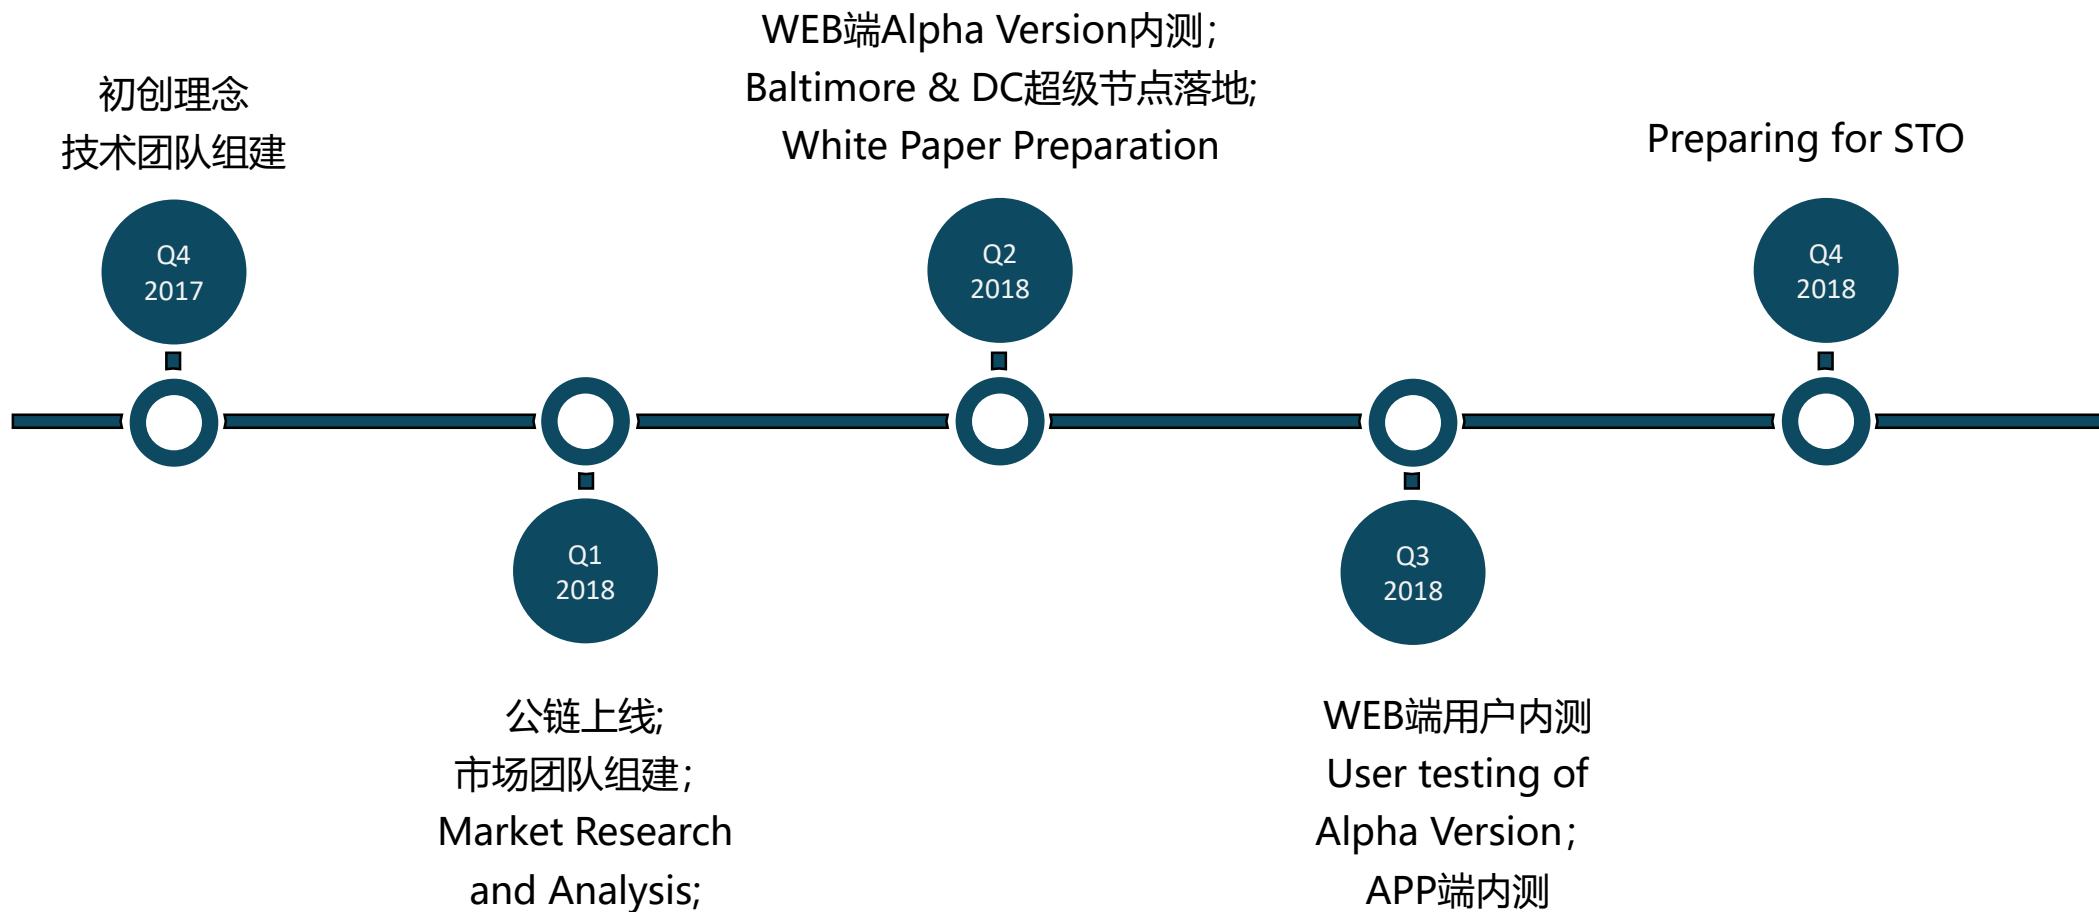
初创理念
技术团队组建

Q4
2017

Q1
2018

公链上线;
市场团队组建;
Market Research
and Analysis;

WEB端Alpha Version内测;
Baltimore & DC超级节点落地;
White Paper Preparation

Q2
2018

Q3
2018

WEB端用户内测
User testing of
Alpha Version;
APP端内测

Preparing for STO

Q4
2018